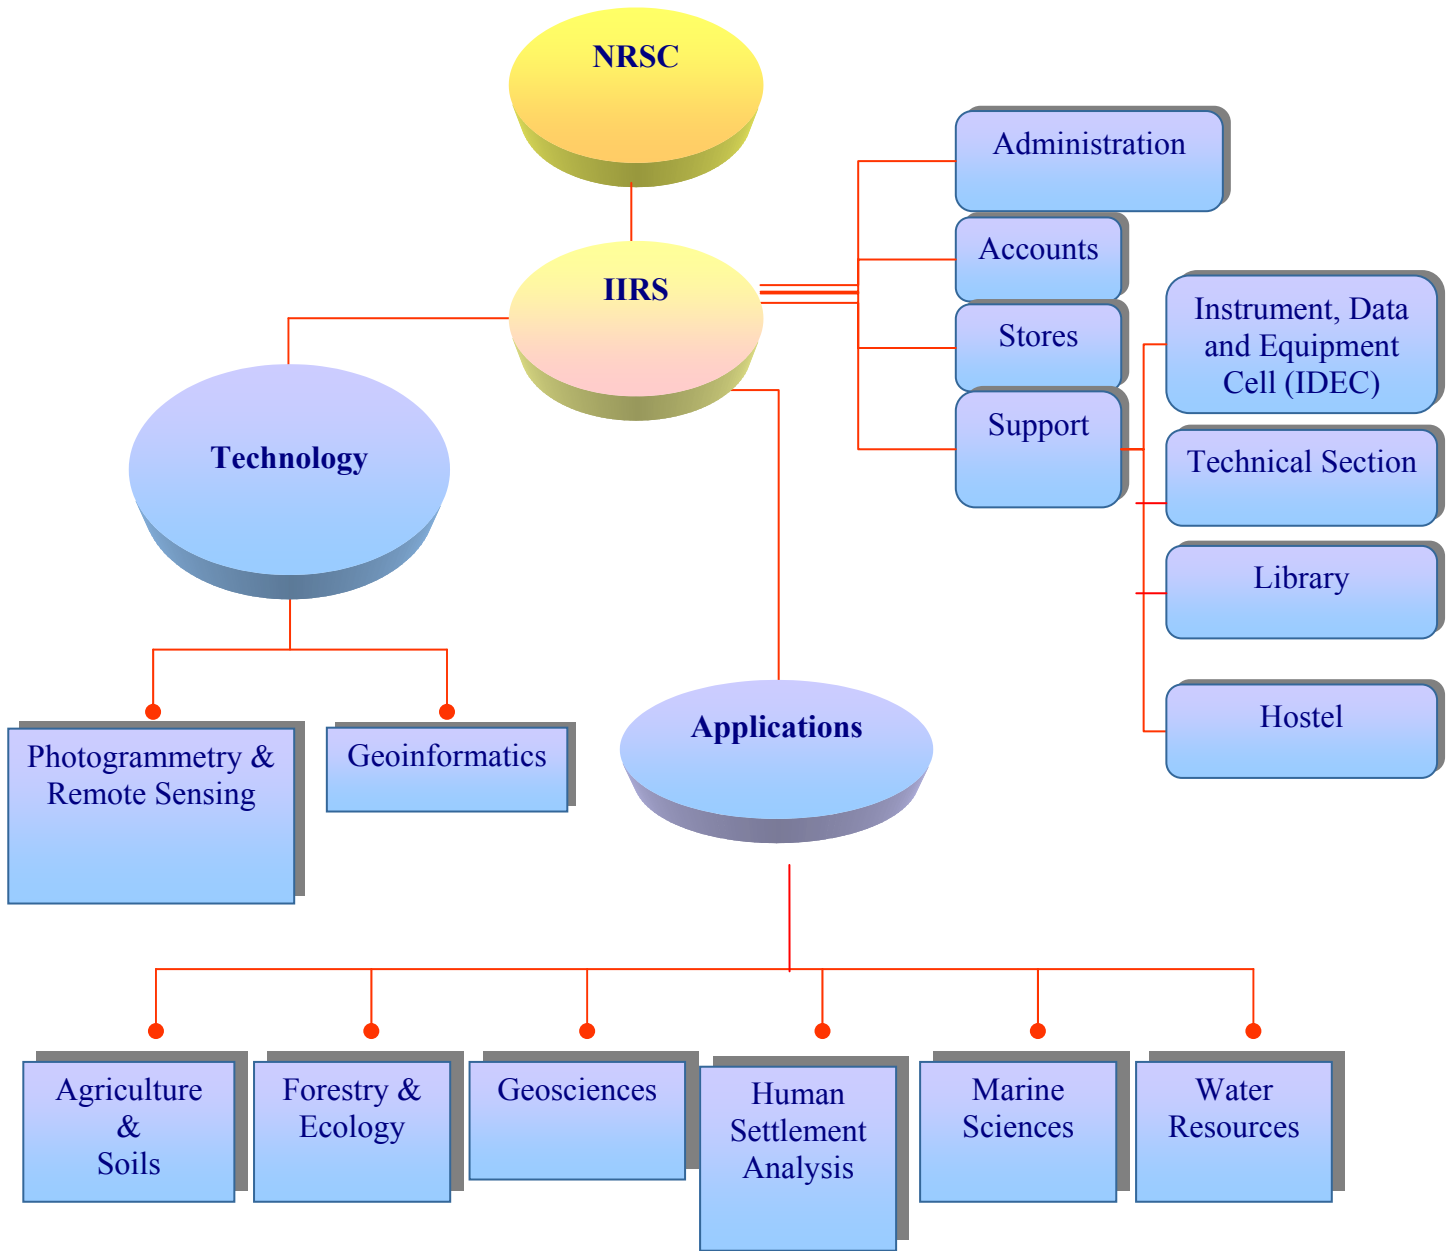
NRSC

IIRS

Administration

Accounts

Stores

Support

Instrument, Data and Equipment Cell (IDEC)

Technical Section

Library

Hostel

Technology

Photogrammetry & Remote Sensing

Geoinformatics

Applications

Agriculture & Soils

Forestry & Ecology

Geosciences

Human Settlement Analysis

Marine Sciences

Water Resources